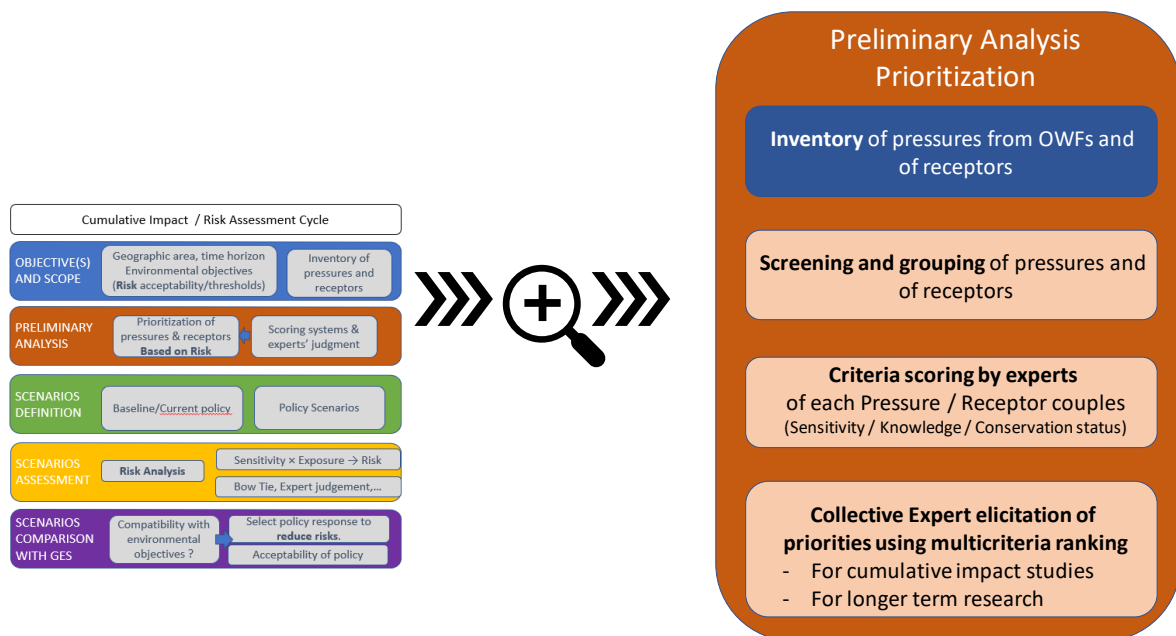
Cumulative Impact / Risk Assessment Cycle

OBJECTIVE(S) AND SCOPE

Geographic area, time horizon
Environmental objectives
(**Risk** acceptability/thresholds)

Inventory of pressures and receptors

PRELIMINARY ANALYSIS

Prioritization of pressures & receptors
**Based on Risk**

Scoring systems & experts' judgment

SCENARIOS DEFINITION

Baseline/Current policy

Policy Scenarios

SCENARIOS ASSESSMENT

**Risk Analysis**

Sensitivity × Exposure → Risk

Bow Tie, Expert judgement,...

SCENARIOS COMPARISON WITH GES

Compatibility with environmental objectives ?

Select policy response to **reduce risks.**

Acceptability of policy

Preliminary Analysis
Prioritization

**Inventory** of pressures from OWFs and of receptors

**Screening and grouping** of pressures and of receptors

**Criteria scoring by experts**
of each Pressure / Receptor couples
(Sensitivity / Knowledge / Conservation status)

**Collective Expert elicitation of priorities using multicriteria ranking**
- For cumulative impact studies
- For longer term research